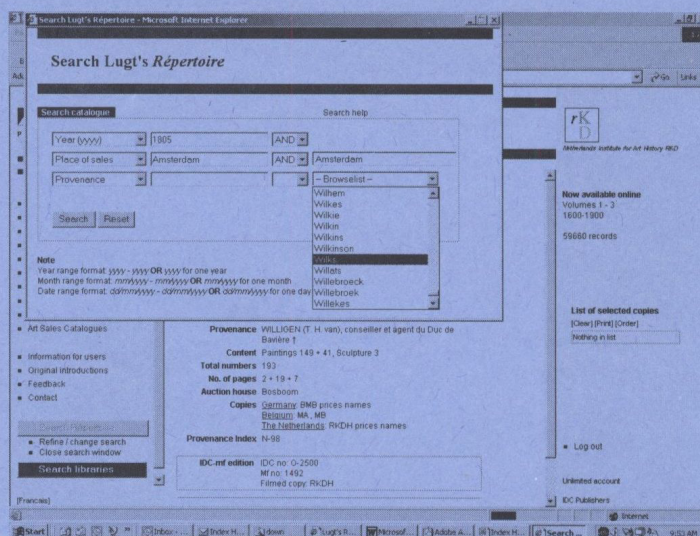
Search Lugt's Répertoire - Microsoft Internet Explorer

Search Lugt's *Répertoire*

Search catalogue

Search help

Year (yyyy) 1805 AND

Place of sales Amsterdam AND Amsterdam

Provenance -- Browselist --

Wilhem
Wilkes
Wilkie
Wilkin
Wilkins
Wilkinson
Wilks
Willats
Willebroeck
Willebroek
Willekes

Search Reset

Note
Year range format: yyyy - yyyy OR yyyy for one year
Month range format: mm/yyyy - mm/yyyy OR mm/yyyy for one month
Date range format: dd/mm/yyyy - dd/mm/yyyy OR dd/mm/yyyy for one day

rKD
Netherlands Institute for Art History RKD

Now available online
Volumes 1 - 3
1600-1900

59660 records

List of selected copies
[Clear] [Print] [Order]
Nothing in list

Art Sales Catalogues

Information for users
Original introductions
Feedback
Contact

Refine / change search
Close search window

Search libraries

Provenance WILLIGEN (T. H. van), conseiller et agent du Duc de Bavière †
Content Paintings 149 + 41, Sculpture 3
Total numbers 193
No. of pages 2 + 19 + 7
Auction house Bosboom
Copies Germany: BMB prices names
Belgium: MA, MB
The Netherlands: RKDH prices names
Provenance Index N-98

IDC-mf edition IDC no: 0-2500
Mf no: 1492
Filmed copy: RKDH

Log out

Unlimited account

IDC Publishers

[Francais]

Internet

Start Inbox Index H... down Lugt's R... Microsof... Adobe A... Index H... Search... 9:53 AM